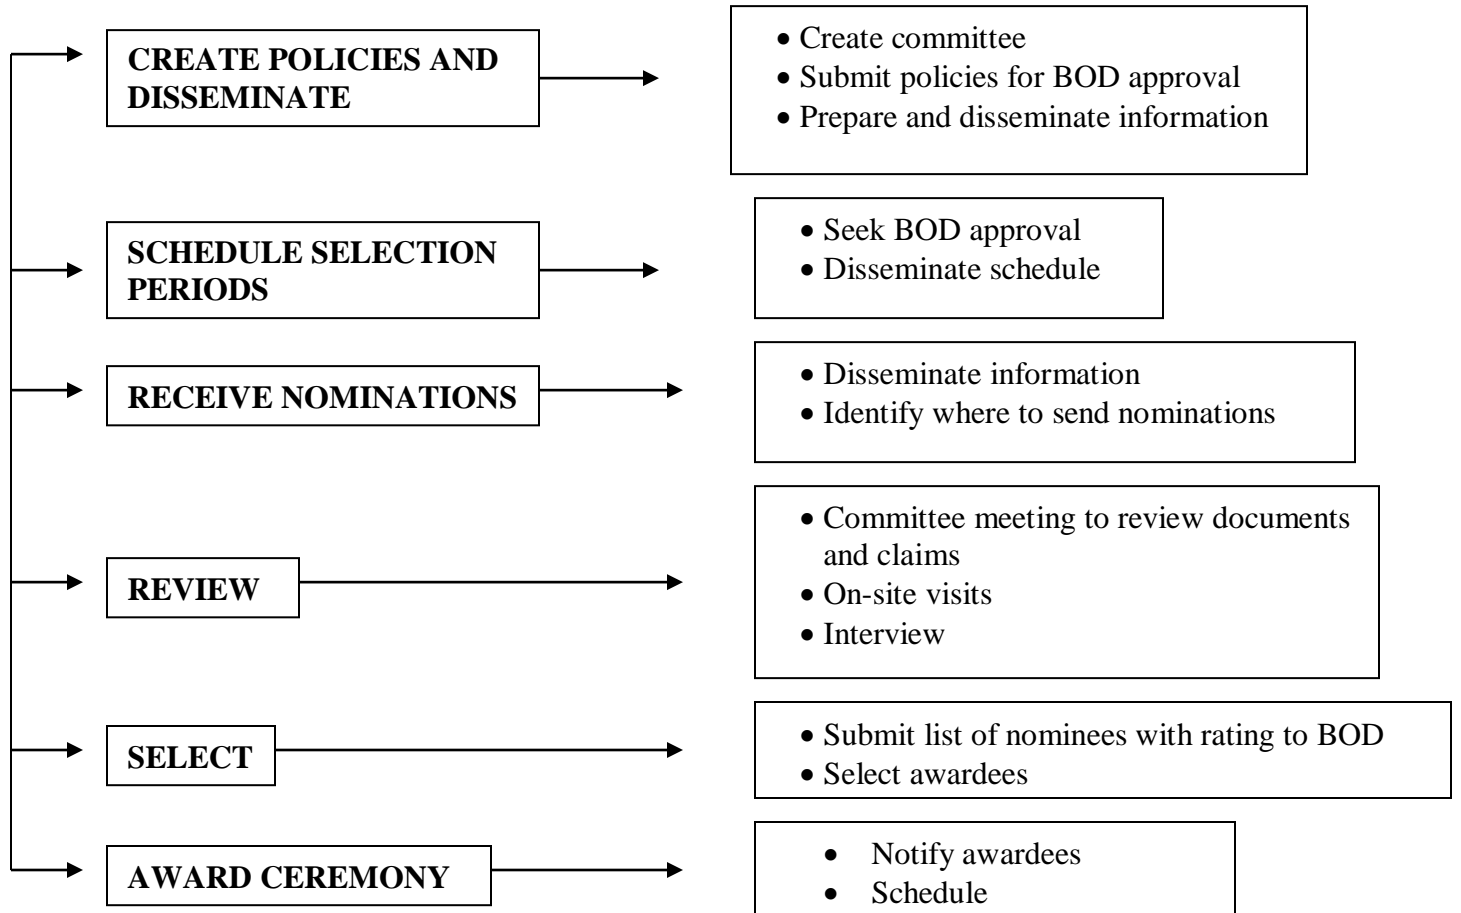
CREATE POLICIES AND DISSEMINATE

- Create committee
- Submit policies for BOD approval
- Prepare and disseminate information

SCHEDULE SELECTION PERIODS

- Seek BOD approval
- Disseminate schedule

RECEIVE NOMINATIONS

- Disseminate information
- Identify where to send nominations

REVIEW

- Committee meeting to review documents and claims
- On-site visits
- Interview

SELECT

- Submit list of nominees with rating to BOD
- Select awardees

AWARD CEREMONY

- Notify awardees
- Schedule